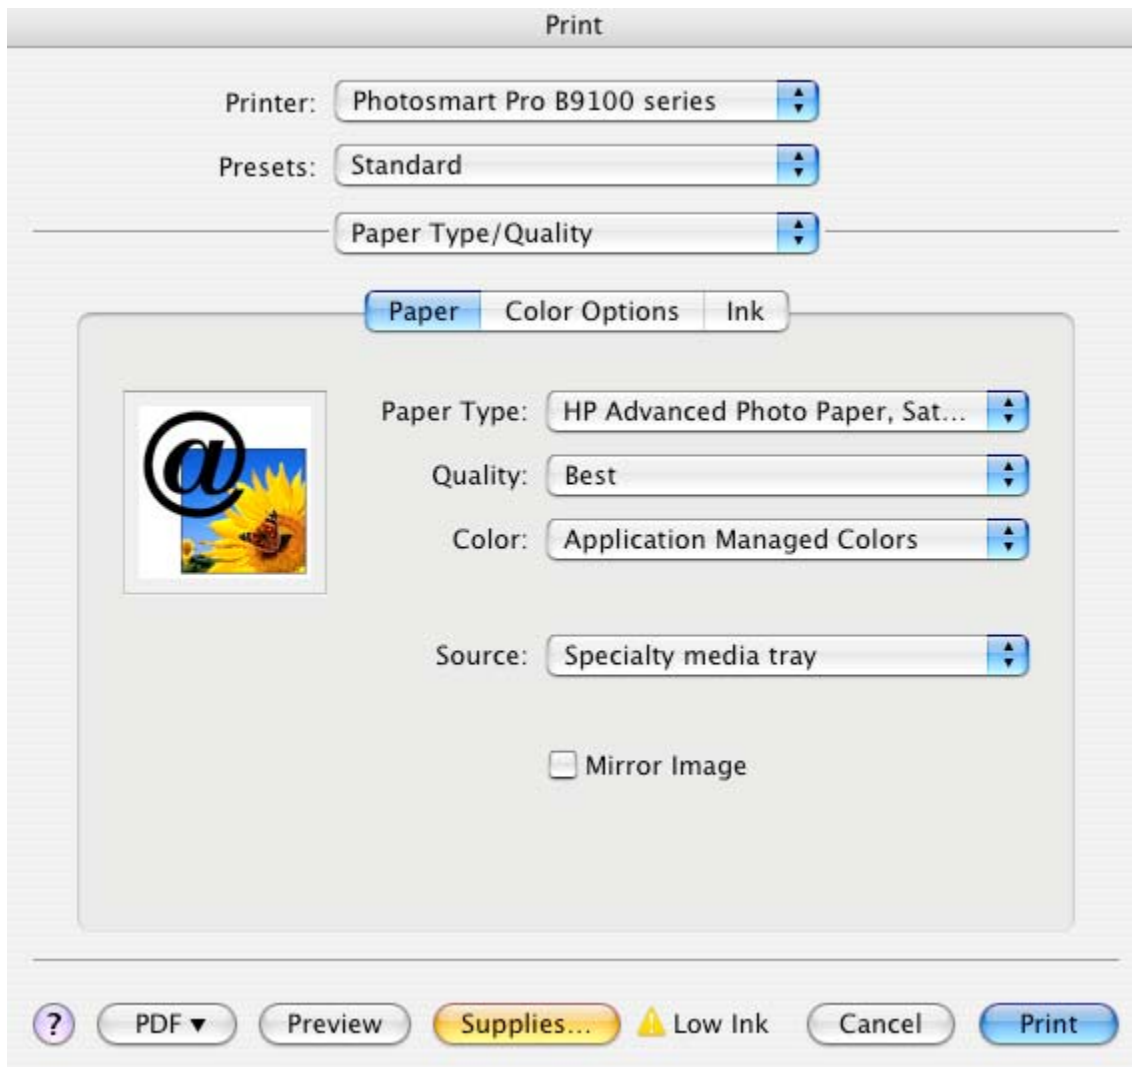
Print

Printer: Photosmart Pro B9100 series

Presets: Standard

Paper Type/Quality

Paper Color Options Ink

@

Paper Type: HP Advanced Photo Paper, Sat...

Quality: Best

Color: Application Managed Colors

Source: Specialty media tray

Mirror Image

? PDF ▾ Preview Supplies... Low Ink Cancel Print